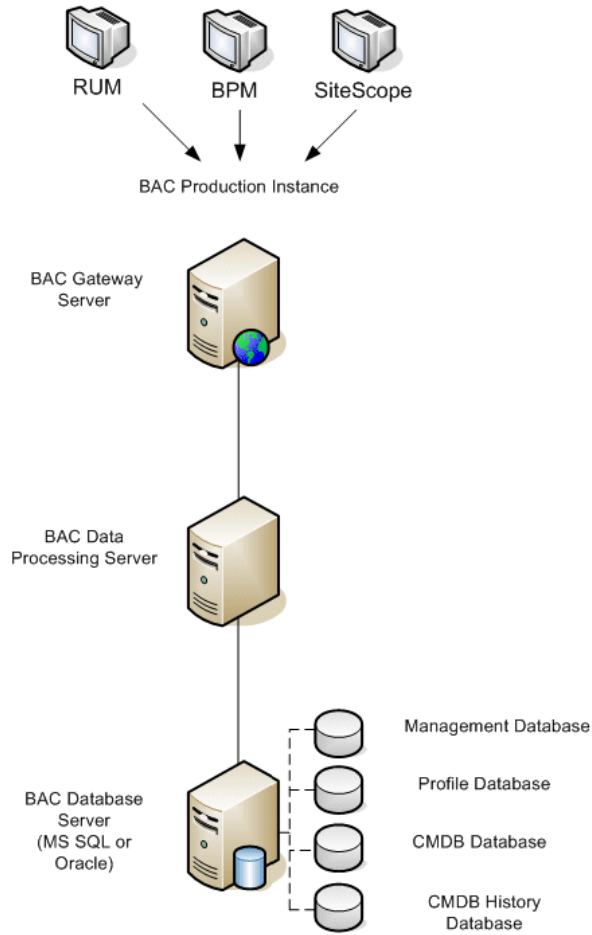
RUM

BPM

SiteScope

BAC Production Instance

BAC Gateway Server

BAC Data Processing Server

BAC Database Server (MS SQL or Oracle)

Management Database

Profile Database

CMDB Database

CMDB History Database